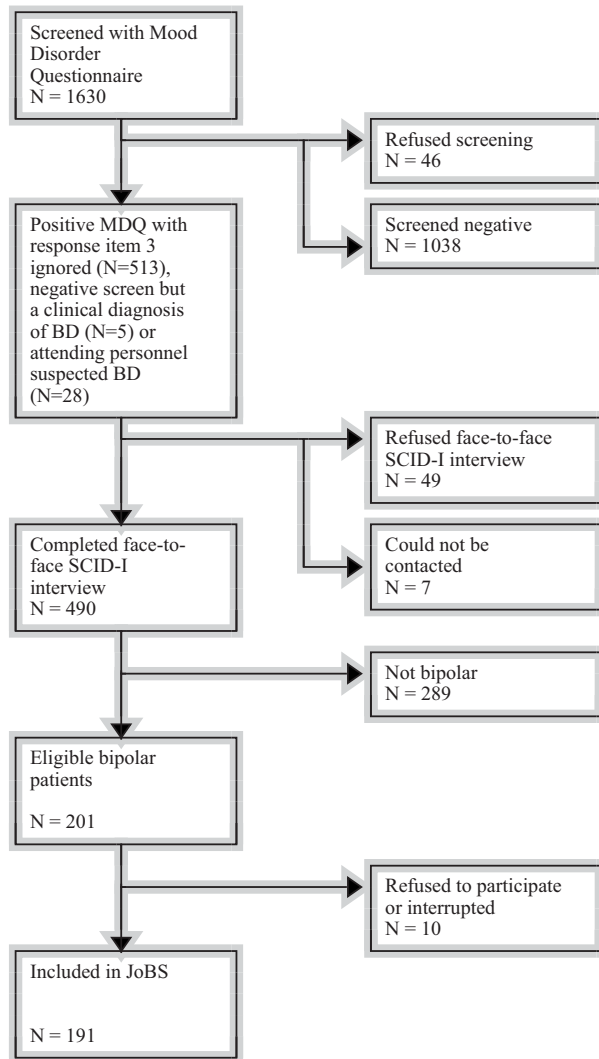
Screened with Mood Disorder Questionnaire
N = 1630

Refused screening
N = 46

Screened negative
N = 1038

Positive MDQ with response item 3 ignored (N=513), negative screen but a clinical diagnosis of BD (N=5) or attending personnel suspected BD (N=28)

Refused face-to-face SCID-I interview
N = 49

Could not be contacted
N = 7

Completed face-to-face SCID-I interview
N = 490

Not bipolar
N = 289

Eligible bipolar patients

N = 201

Refused to participate or interrupted
N = 10

Included in JoBS

N = 191